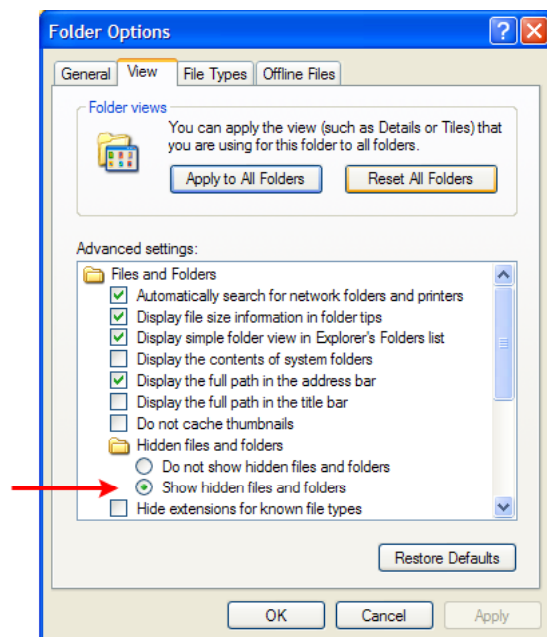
Folder Options

?

General View File Types Offline Files

Folder views

You can apply the view (such as Details or Tiles) that you are using for this folder to all folders.

Apply to All Folders Reset All Folders

Advanced settings:

Files and Folders

Automatically search for network folders and printers

Display file size information in folder tips

Display simple folder view in Explorer's Folders list

Display the contents of system folders

Display the full path in the address bar

Display the full path in the title bar

Do not cache thumbnails

Hidden files and folders

Do not show hidden files and folders

Show hidden files and folders

Hide extensions for known file types

Restore Defaults

OK Cancel Apply